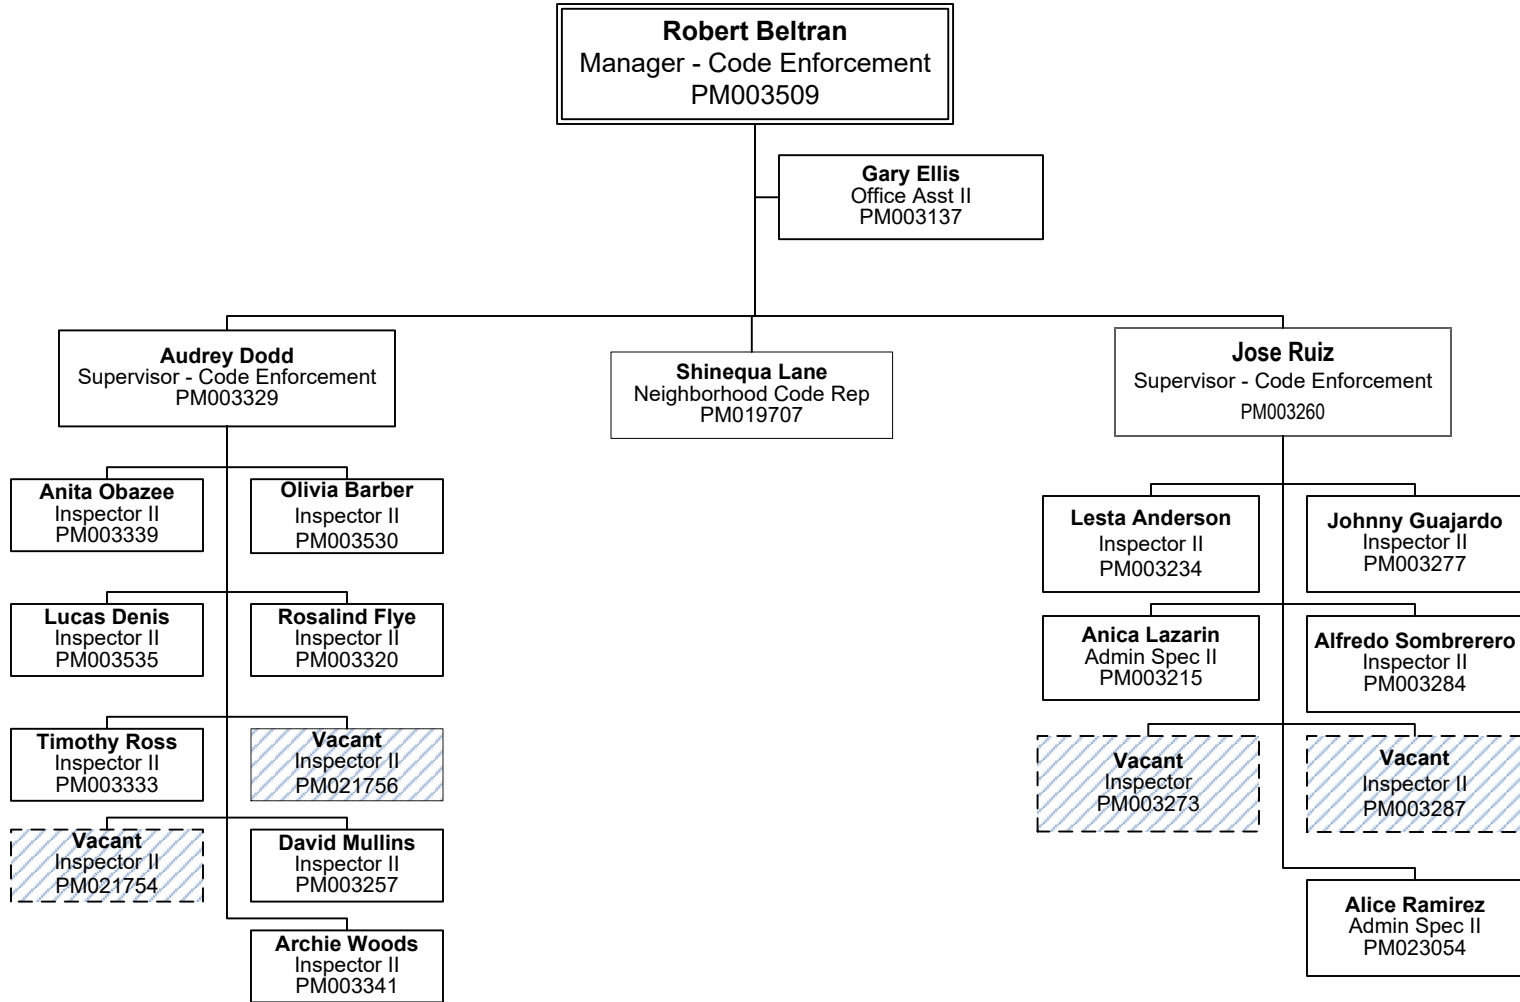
Robert Beltran
Manager - Code Enforcement
PM003509

Gary Ellis
Office Asst II
PM003137

Audrey Dodd
Supervisor - Code Enforcement
PM003329

Shinequa Lane
Neighborhood Code Rep
PM019707

Jose Ruiz
Supervisor - Code Enforcement
PM003260

Anita Obazee
Inspector II
PM003339

Olivia Barber
Inspector II
PM003530

Lucas Denis
Inspector II
PM003535

Rosalind Flye
Inspector II
PM003320

Timothy Ross
Inspector II
PM003333

Vacant
Inspector II
PM021756

Vacant
Inspector II
PM021754

David Mullins
Inspector II
PM003257

Archie Woods
Inspector II
PM003341

Lesta Anderson
Inspector II
PM003234

Johnny Guajardo
Inspector II
PM003277

Anica Lazarin
Admin Spec II
PM003215

Alfredo Sombrerero
Inspector II
PM003284

Vacant
Inspector
PM003273

Vacant
Inspector II
PM003287

Alice Ramirez
Admin Spec II
PM023054